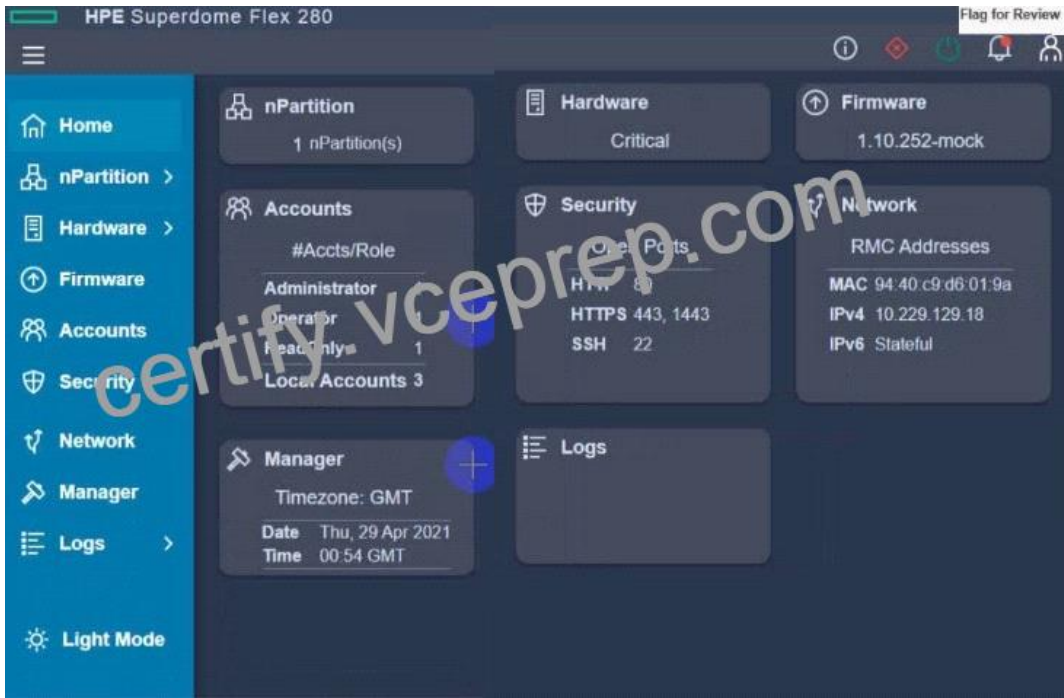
HPE Superdome Flex 280

Flag for Review

Home
nPartition >
Hardware >
Firmware
Accounts
Sec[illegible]rity
Network
Manager
Logs >

Light Mode

nPartition
1 nPartition(s)

Hardware
Critical

Firmware
1.10.252-mock

Accounts
#Accts/Role
Administrator
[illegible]perator 1
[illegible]ead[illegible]nly 1
Loc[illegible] Accounts 3

Security
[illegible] Po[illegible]ts
HT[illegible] 8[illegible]
HTTPS 443, 1443
SSH 22

N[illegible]twork
RMC Addresses
MAC 94:40:c9:d6:01:9a
IPv4 10.229.129.18
IPv6 Stateful

Manager
Timezone: GMT
Date Thu, 29 Apr 2021
Time 00:54 GMT

Logs

certify vceprep.com